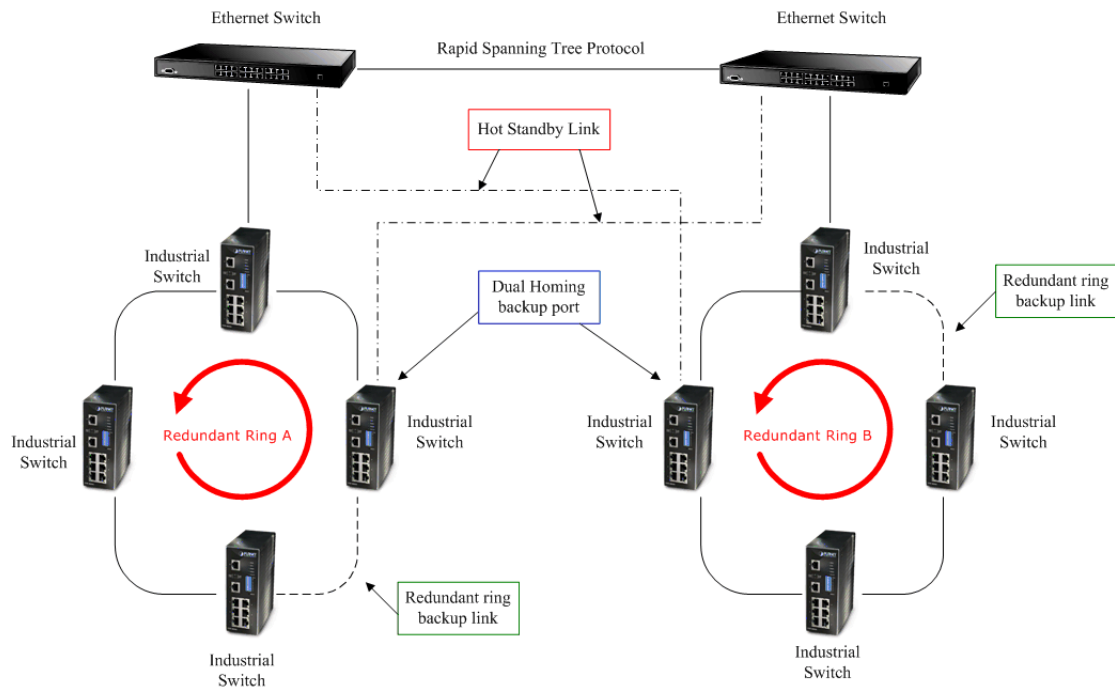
Ethernet Switch

Ethernet Switch

Rapid Spanning Tree Protocol

Hot Standby Link

Industrial Switch

Industrial Switch

Redundant ring backup link

Dual Homing backup port

Industrial Switch

Redundant Ring A

Industrial Switch

Industrial Switch

Redundant Ring B

Industrial Switch

Redundant ring backup link

Industrial Switch

Industrial Switch